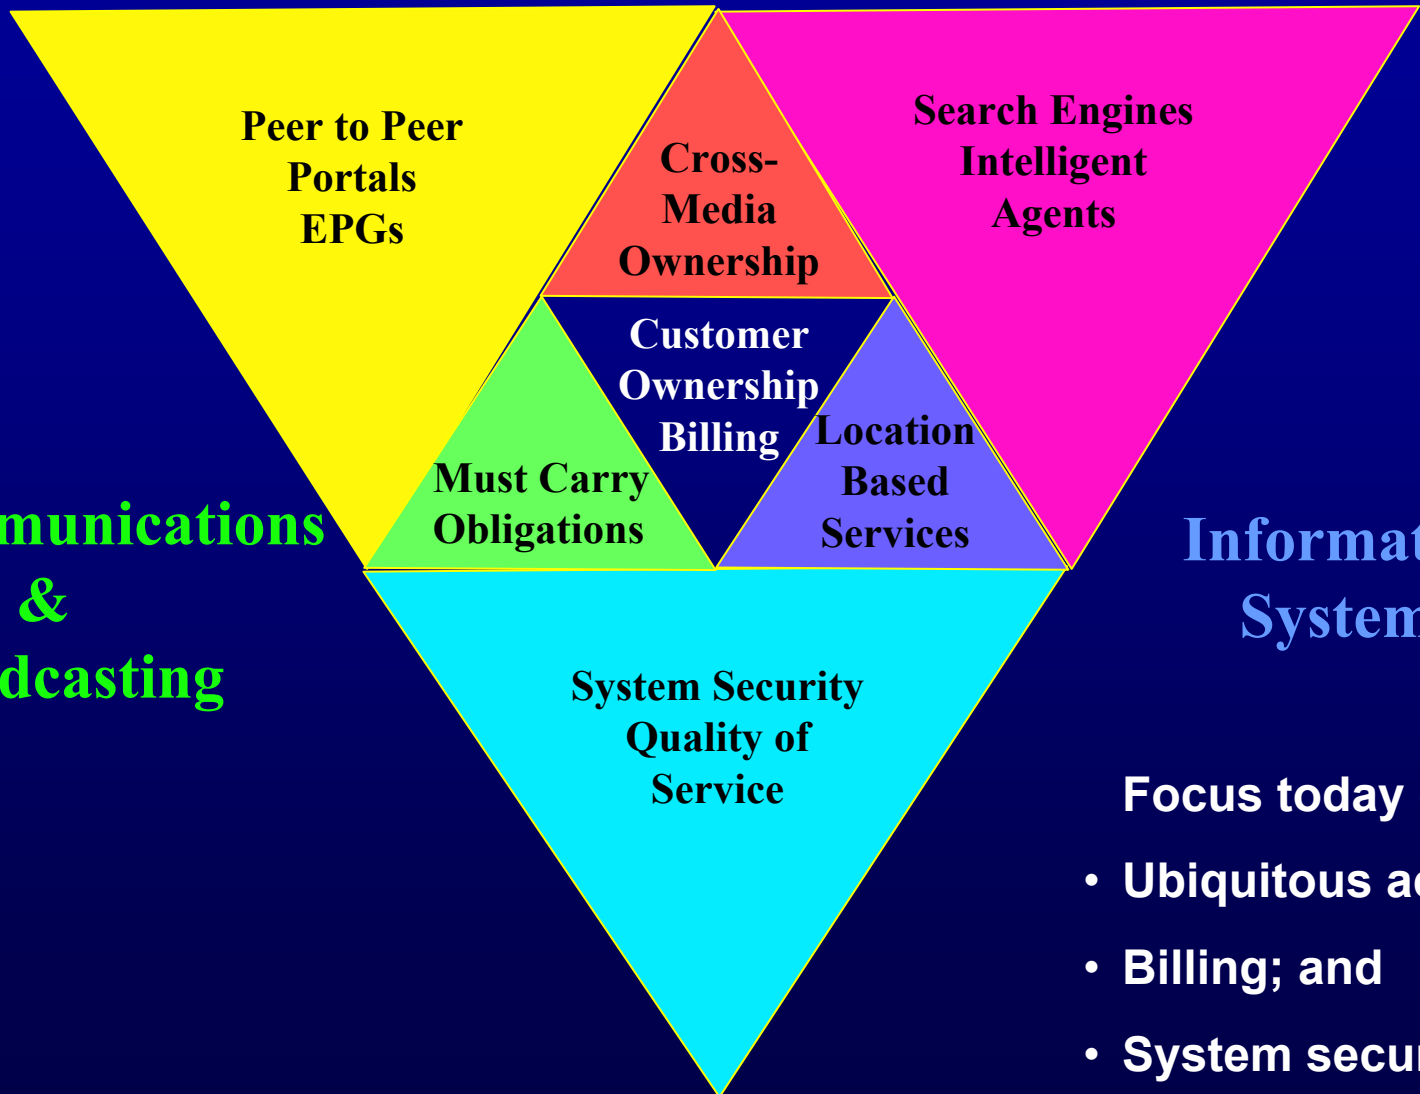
Peer to Peer
Portals
EPGs

Cross-
Media
Ownership

Search Engines
Intelligent
Agents

Customer
Ownership
Billing

Must Carry
Obligations

Location
Based
Services

munications
&
dcasting

Informat
System

System Security
Quality of
Service

Focus today

• Ubiquitous ac

• Billing; and

• System secu